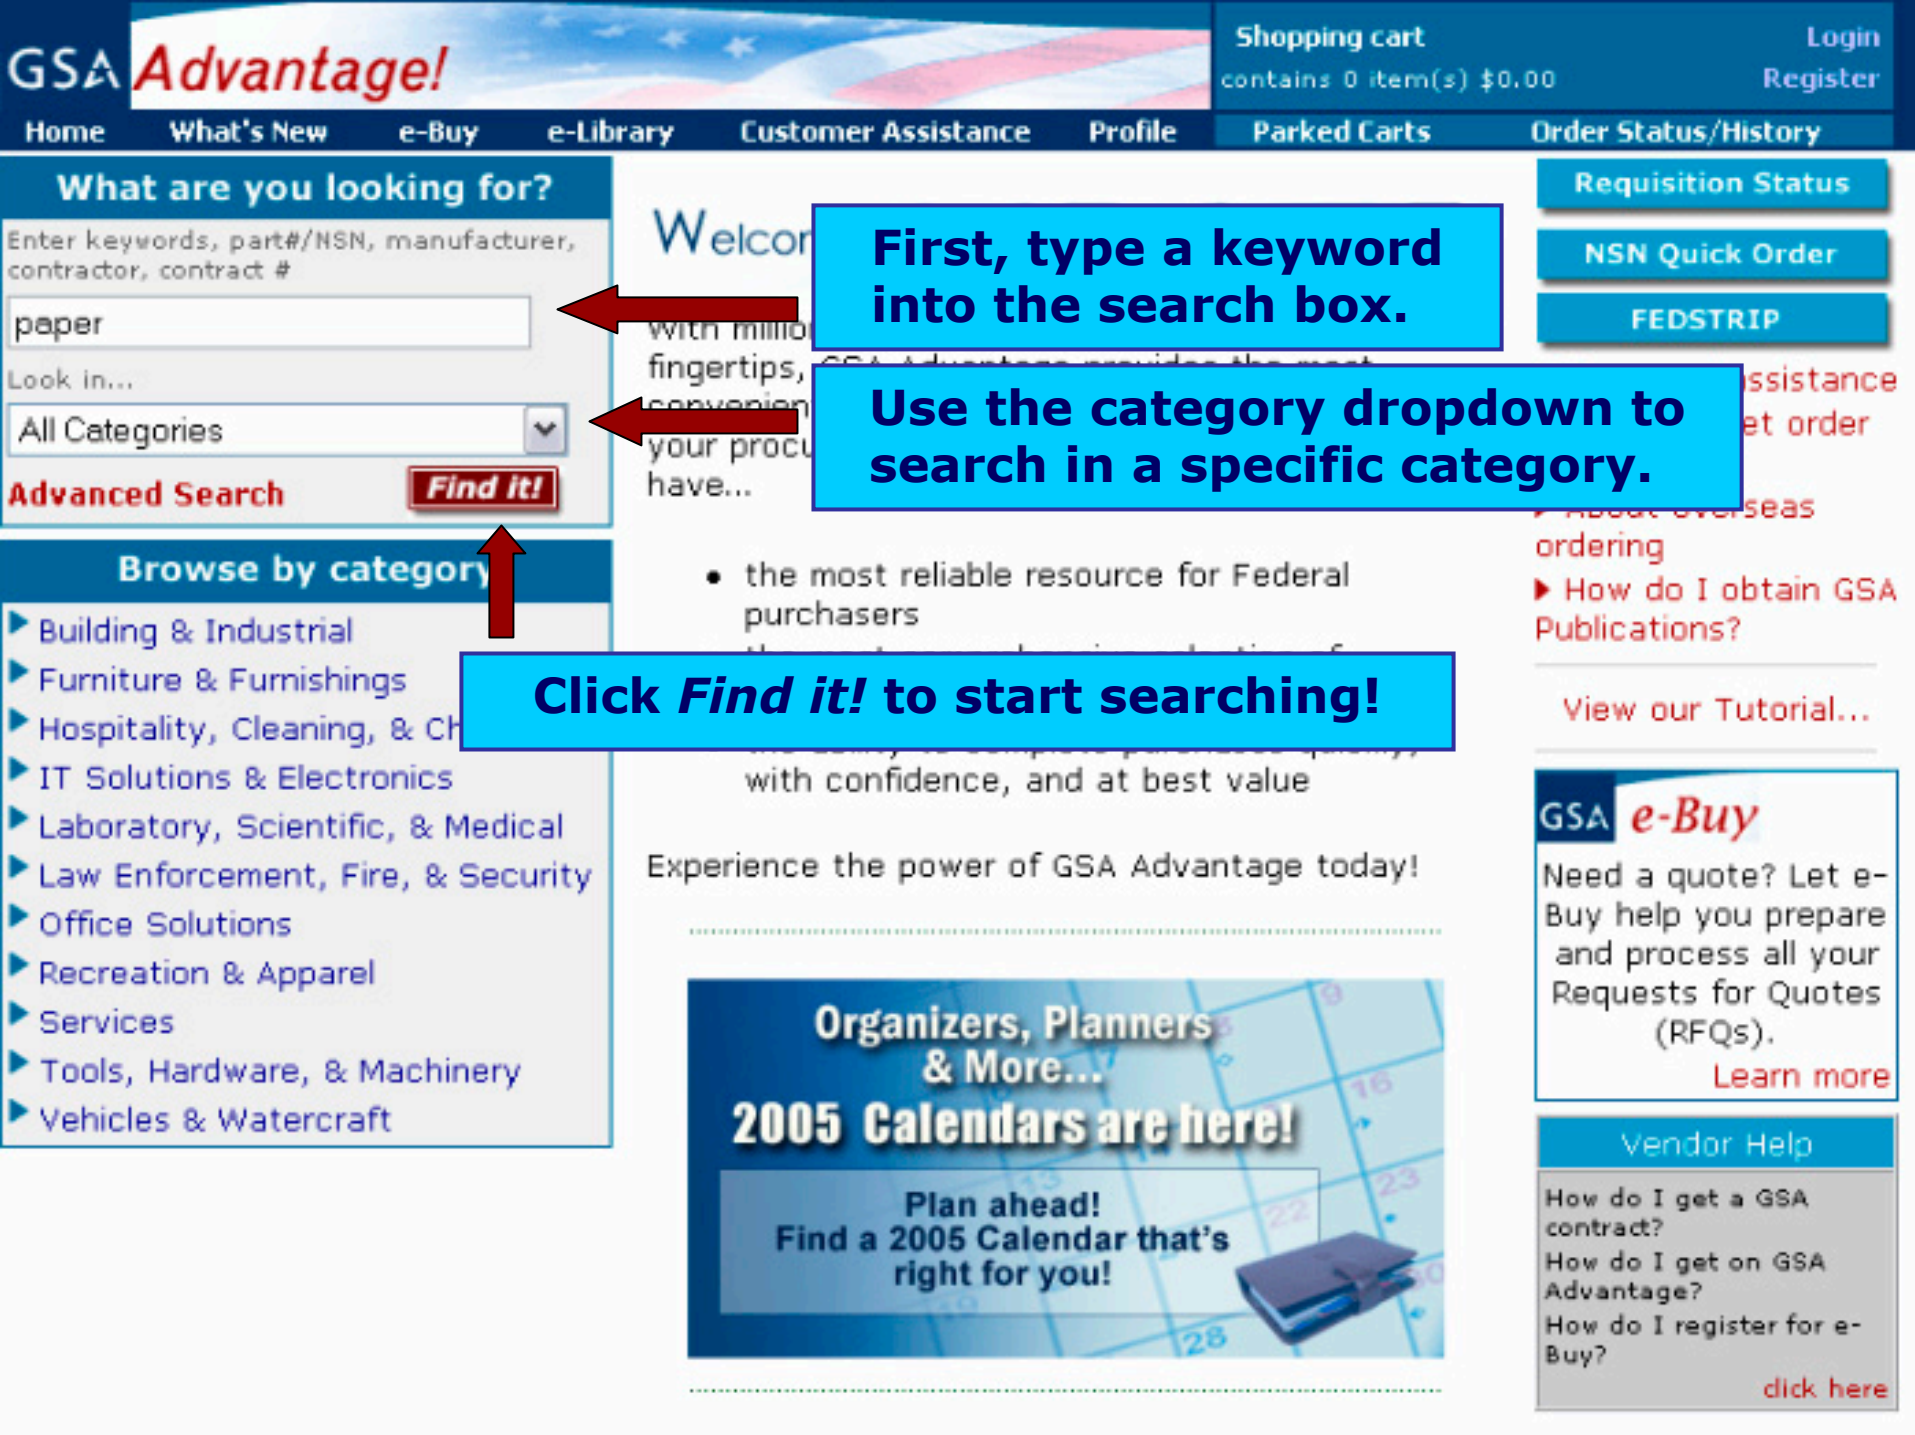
GSA Advantage!

Shopping cart
contains 0 item(s) $0.00

Login
Register

Home What's New e-Buy e-Library Customer Assistance Profile Parked Carts Order Status/History

What are you looking for?

Enter keywords, part#/NSN, manufacturer, contractor, contract #

paper

Look in...

All Categories

Advanced Search

Find it!

Browse by category

Building & Industrial
Furniture & Furnishings
Hospitality, Cleaning, & Ch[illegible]
IT Solutions & Electronics
Laboratory, Scientific, & Medical
Law Enforcement, Fire, & Security
Office Solutions
Recreation & Apparel
Services
Tools, Hardware, & Machinery
Vehicles & Watercraft

Welco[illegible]

First, type a keyword into the search box.

with millio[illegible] fingertips, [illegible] convenien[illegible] your procu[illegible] have...

Use the category dropdown to search in a specific category.

• the most reliable resource for Federal purchasers

Click *Find it!* to start searching!

with confidence, and at best value

Experience the power of GSA Advantage today!

Organizers, Planners & More...
2005 Calendars are here!
Plan ahead!
Find a 2005 Calendar that's right for you!

Requisition Status
NSN Quick Order
FEDSTRIP

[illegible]ssistance
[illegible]et order
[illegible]seas ordering
How do I obtain GSA Publications?

View our Tutorial...

GSA e-Buy
Need a quote? Let e-Buy help you prepare and process all your Requests for Quotes (RFQs).
Learn more

Vendor Help
How do I get a GSA contract?
How do I get on GSA Advantage?
How do I register for e-Buy?
click here